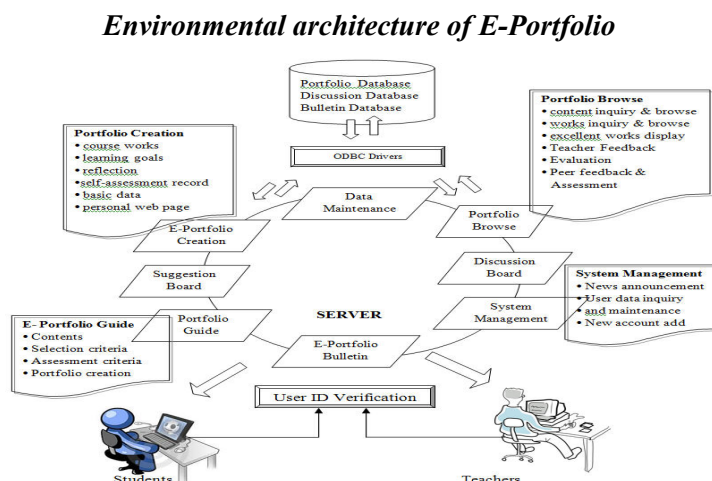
Environmental architecture of E-Portfolio

Portfolio Database
Discussion Database
Bulletin Database

ODBC Drivers

Portfolio Creation
• course works
• learning goals
• reflection
• self-assessment record
• basic data
• personal web page

Portfolio Browse
• content inquiry & browse
• works inquiry & browse
• excellent works display
• Teacher Feedback
• Evaluation
• Peer feedback & Assessment

Data Maintenance

E-Portfolio Creation

Portfolio Browse

Suggestion Board

Discussion Board

System Management
• News announcement
• User data inquiry
• and maintenance
• New account add

System Management

SERVER

Portfolio Guide

E- Portfolio Guide
• Contents
• Selection criteria
• Assessment criteria
• Portfolio creation

E-Portfolio Bulletin

User ID Verification

Students

Teachers